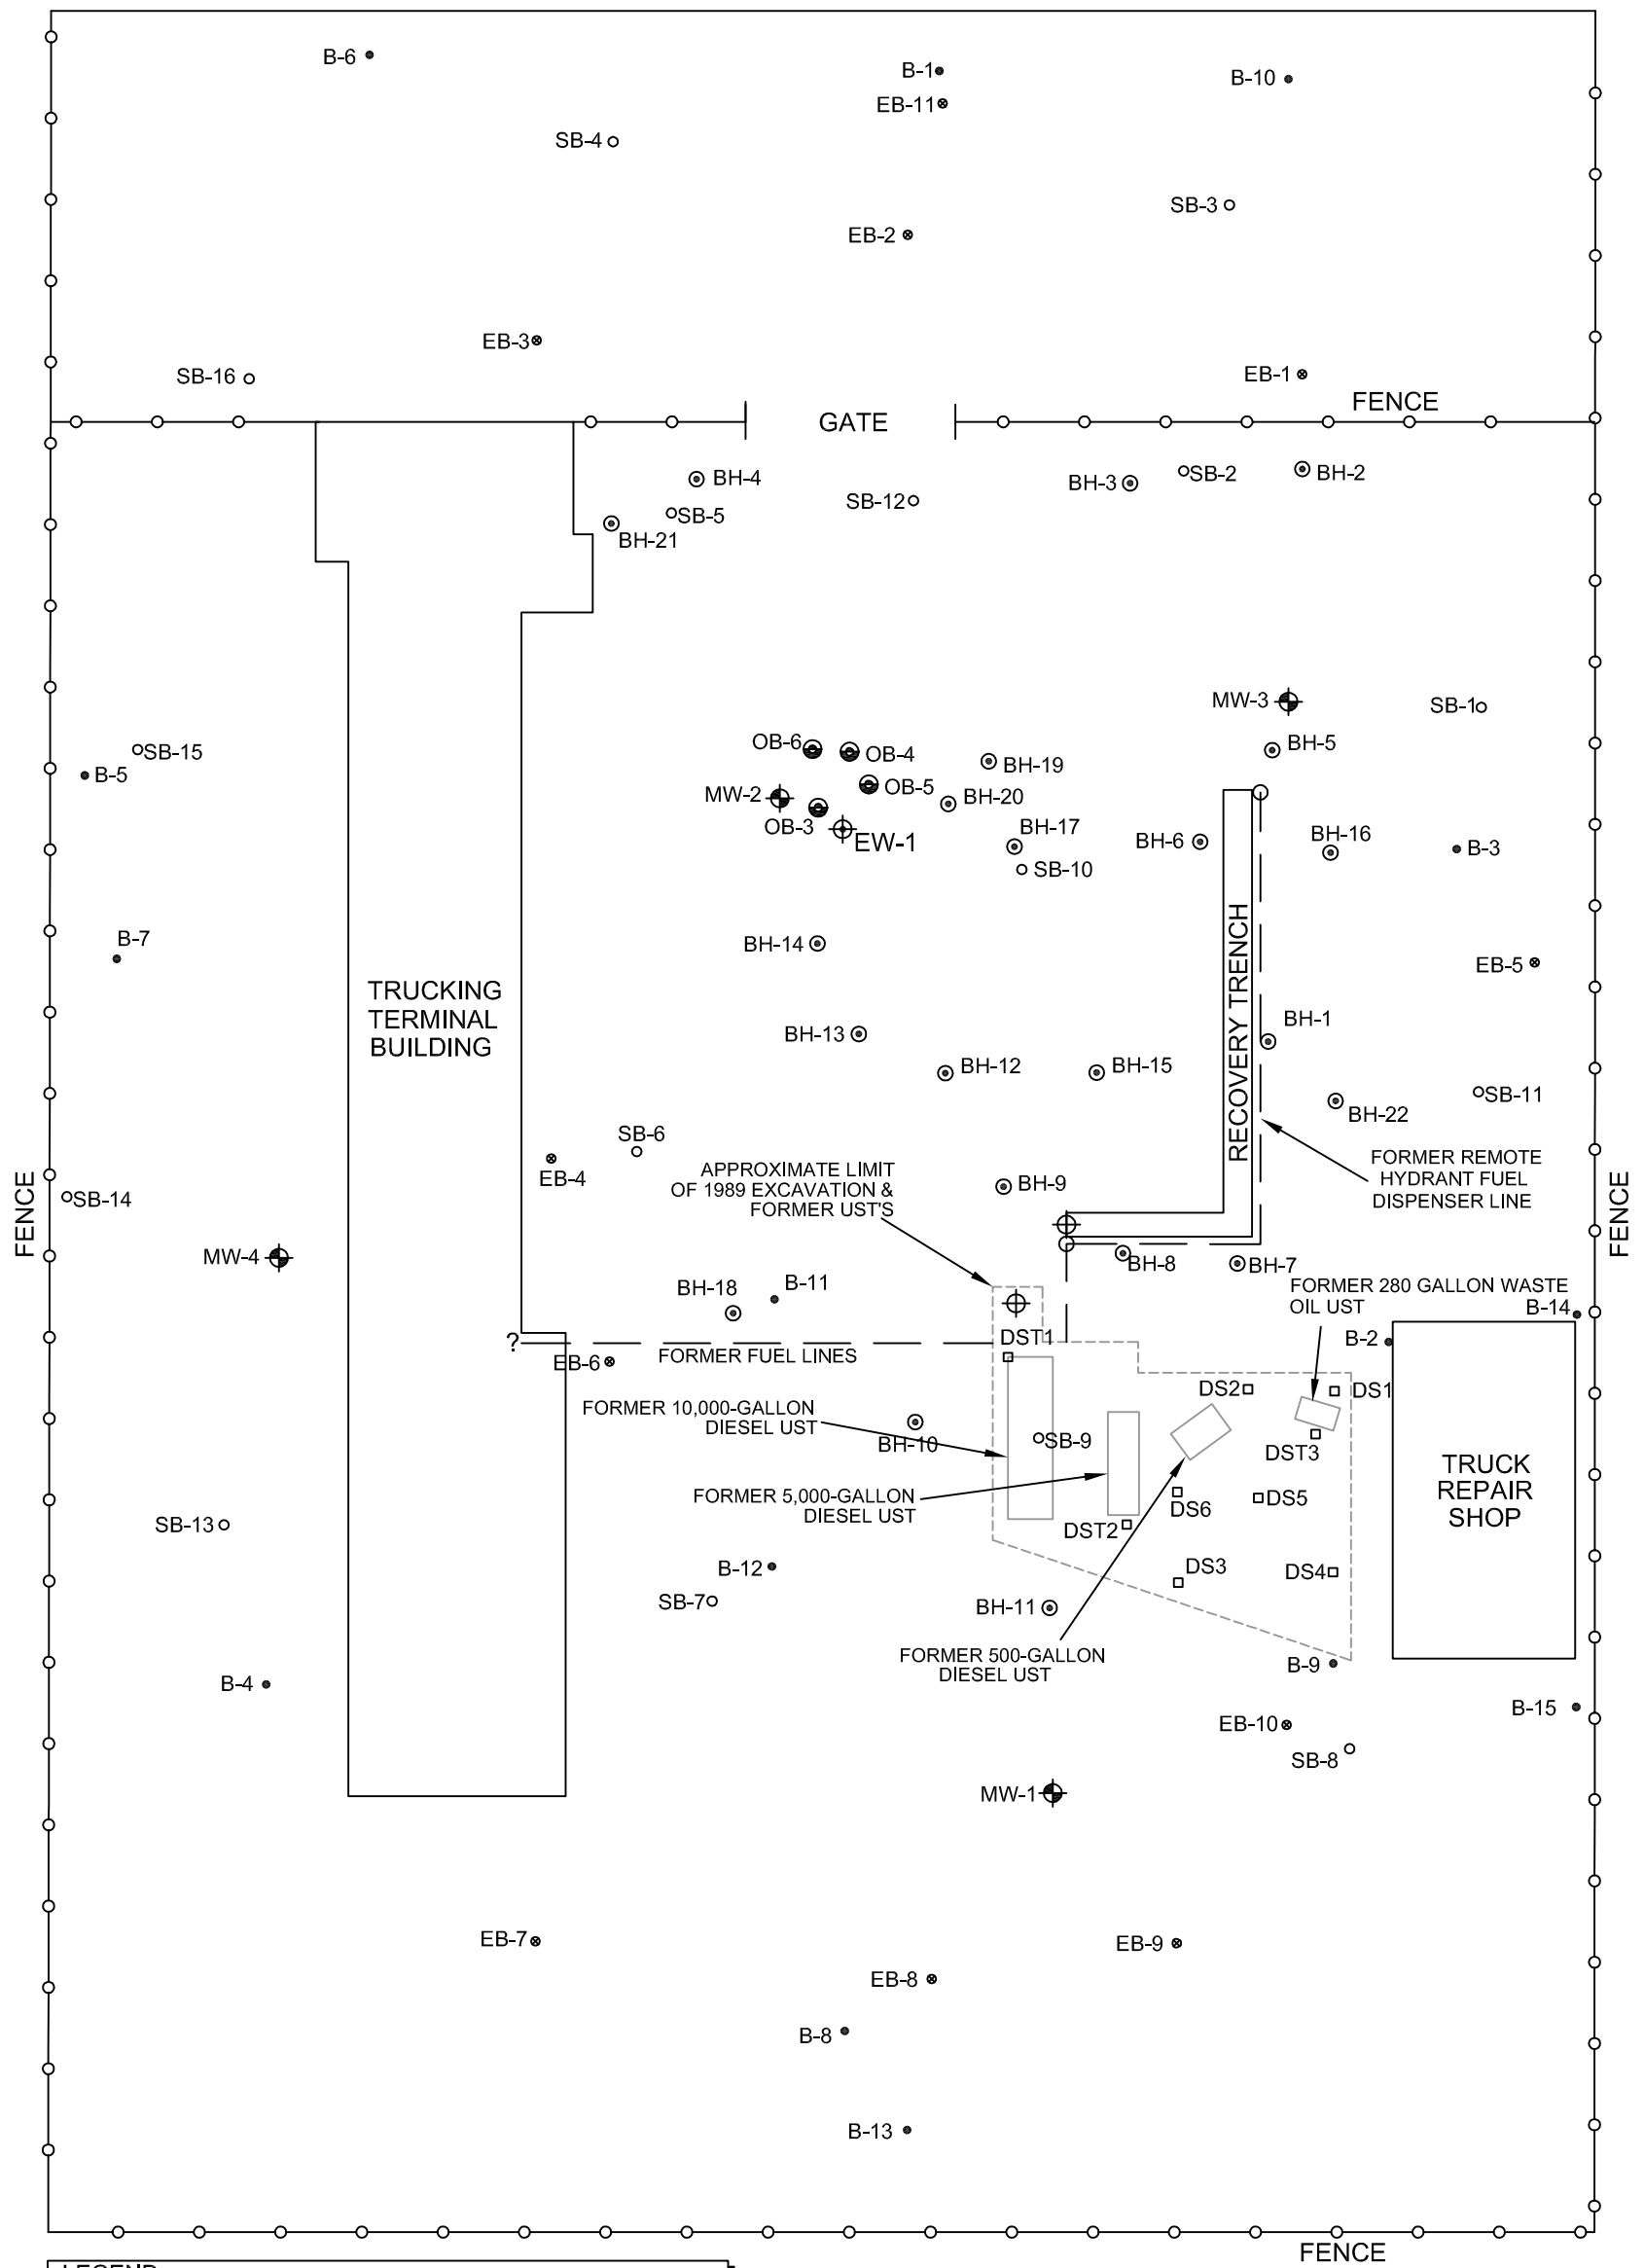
B-6
B-1
EB-11
B-10
SB-4
SB-3
EB-2
EB-3
SB-16
EB-1
FENCE
GATE
BH-4
SB-5
BH-21
SB-12
BH-3
SB-2
BH-2
MW-3
SB-1
SB-15
B-5
OB-6
OB-4
OB-5
BH-19
BH-5
MW-2
BH-20
OB-3
EW-1
BH-17
SB-10
BH-6
BH-16
B-3
B-7
BH-14
TRUCKING TERMINAL BUILDING
RECOVERY TRENCH
EB-5
BH-1
BH-13
BH-12
BH-15
SB-11
BH-22
SB-6
FORMER REMOTE HYDRANT FUEL DISPENSER LINE
EB-4
APPROXIMATE LIMIT OF 1989 EXCAVATION & FORMER UST'S
BH-9
FENCE
SB-14
FENCE
MW-4
BH-8
BH-7
BH-18
B-11
FORMER 280 GALLON WASTE OIL UST
B-14
?
DST1
B-2
EB-6
FORMER FUEL LINES
DS2
DS1
FORMER 10,000-GALLON DIESEL UST
BH-10
SB-9
DST3
TRUCK REPAIR SHOP
FORMER 5,000-GALLON DIESEL UST
DS6
DS5
DST2
SB-13
B-12
DS3
DS4
SB-7
BH-11
FORMER 500-GALLON DIESEL UST
B-4
B-9
B-15
EB-10
SB-8
MW-1
EB-7
EB-9
EB-8
B-8
B-13
FENCE
LEGEND